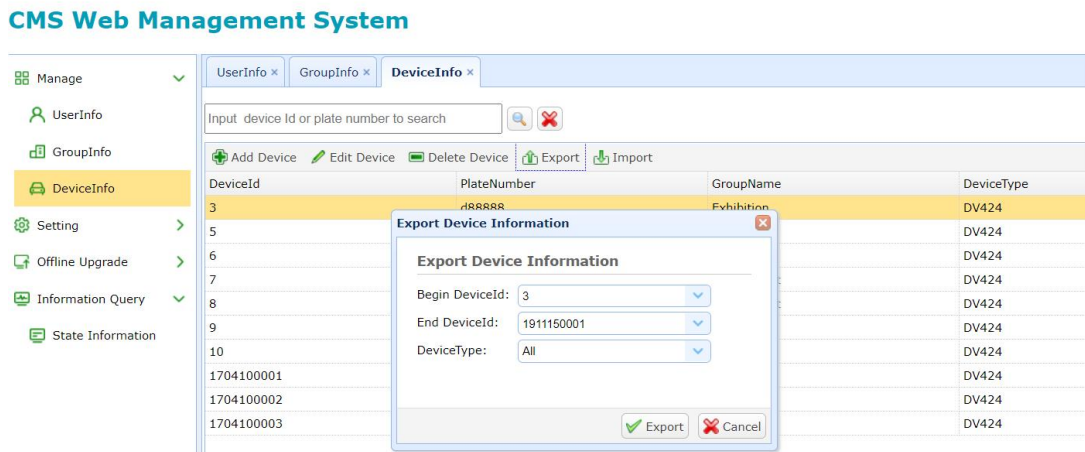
CMS Web Management System

Manage
UserInfo
GroupInfo
DeviceInfo
Setting
Offline Upgrade
Information Query
State Information

UserInfo × GroupInfo × DeviceInfo ×

Input device Id or plate number to search

Add Device Edit Device Delete Device Export Import

| DeviceId | PlateNumber | GroupName | DeviceType |
|---|---|---|---|
| 3 | d88888 | Exhibition | DV424 |
| 5 | | | DV424 |
| 6 | | | DV424 |
| 7 | | | DV424 |
| 8 | | | DV424 |
| 9 | | | DV424 |
| 10 | | | DV424 |
| 1704100001 | | | DV424 |
| 1704100002 | | | DV424 |
| 1704100003 | | | DV424 |

Export Device Information

Export Device Information
Begin DeviceId: 3
End DeviceId: 1911150001
DeviceType: All

Export Cancel